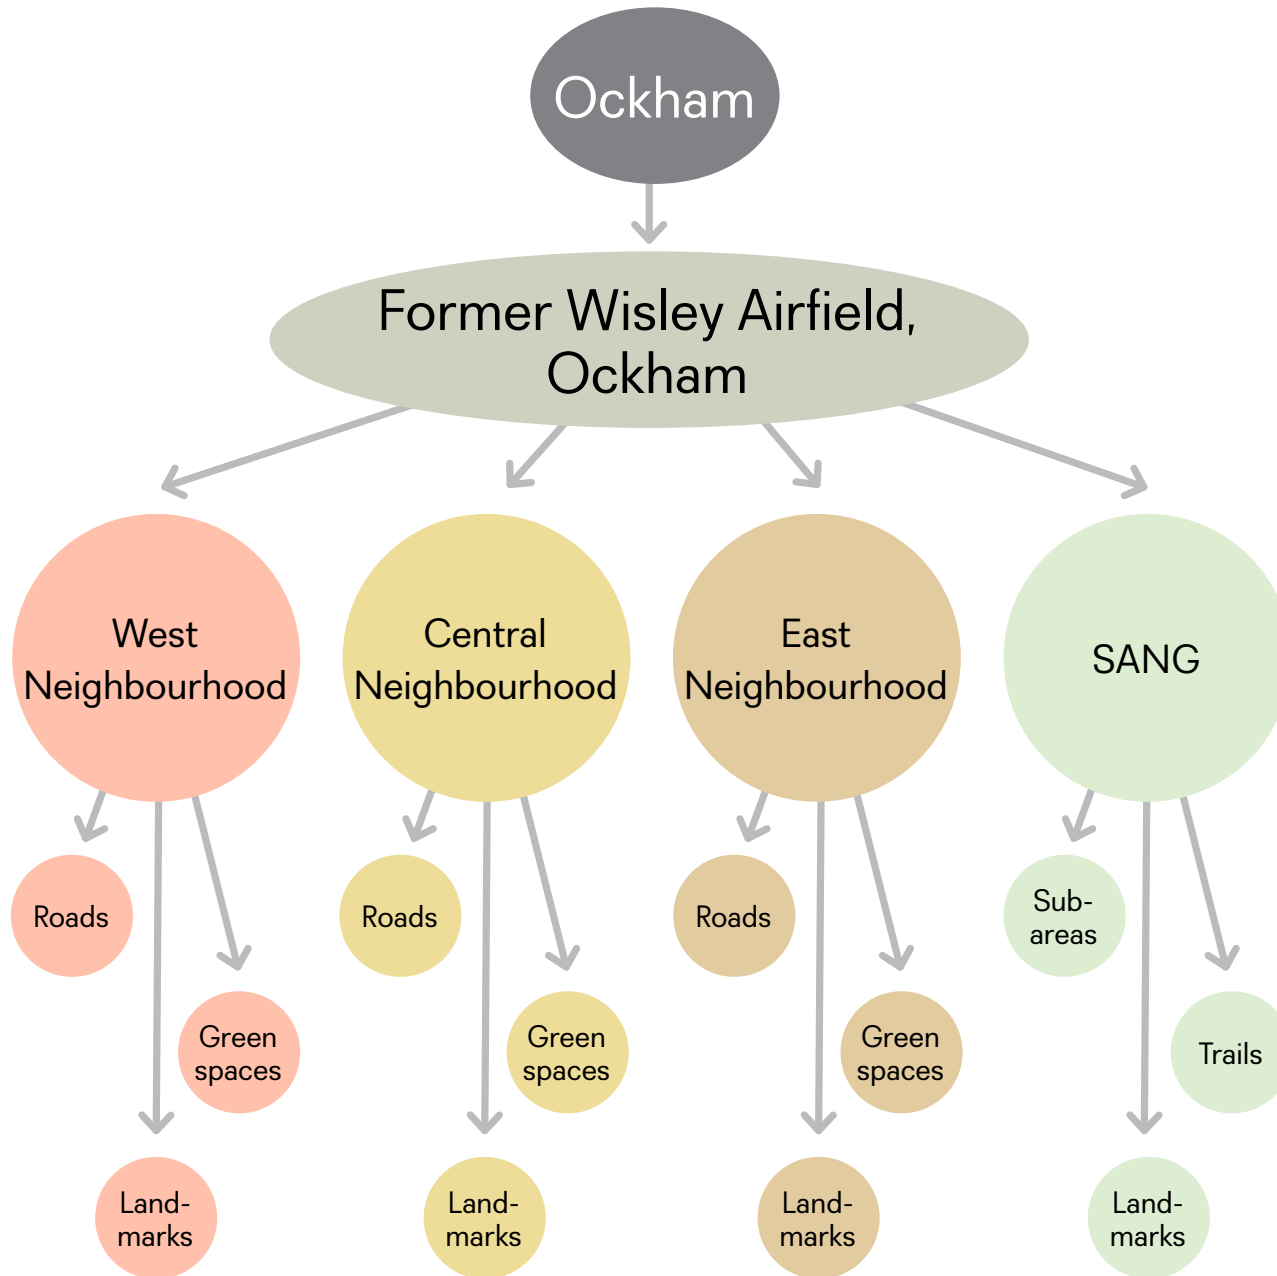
Ockham

Former Wisley Airfield, Ockham

West Neighbourhood

Central Neighbourhood

East Neighbourhood

SANG

Roads

Green spaces

Landmarks

Roads

Green spaces

Landmarks

Roads

Green spaces

Landmarks

Sub-areas

Trails

Landmarks